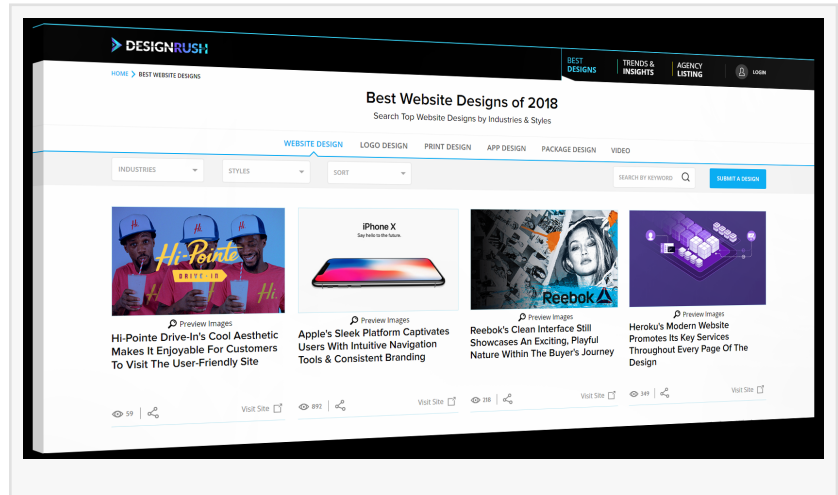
DESIGNRUSH

BEST DESIGNS
TRENDS & INSIGHTS
AGENCY LISTING
LOGIN

HOME > BEST WEBSITE DESIGNS

Best Website Designs of 2018

Search Top Website Designs by Industries & Styles

WEBSITE DESIGN
LOGO DESIGN
PRINT DESIGN
APP DESIGN
PACKAGE DESIGN
VIDEO

INDUSTRIES
STYLES
SORT
SEARCH BY KEYWORD
SUBMIT A DESIGN

Hi-Pointe
DRIVE-IN

Preview Images

Hi-Pointe Drive-In's Cool Aesthetic Makes It Enjoyable For Customers To Visit The User-Friendly Site

59
Visit Site

iPhone X
Say hello to the future.

Preview Images

Apple's Sleek Platform Captivates Users With Intuitive Navigation Tools & Consistent Branding

892
Visit Site

Reebok

Preview Images

Reebok's Clean Interface Still Showcases An Exciting, Playful Nature Within The Buyer's Journey

316
Visit Site

Preview Images

Heroku's Modern Website Promotes Its Key Services Throughout Every Page Of The Design

349
Visit Site